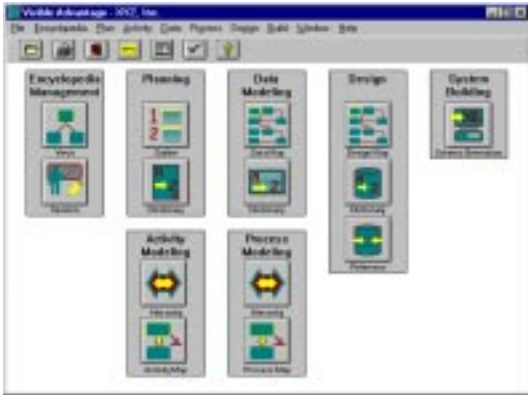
Visible Advantage - XYZ, Inc.

File Encyclopedia Plan Activity Data Process Design Build Window Help

Encyclopedia Management

Views

Models

Planning

Tables

Glossary

Data Modeling

Data Map

Glossary

Design

Design Map

Glossary

Reference

System Building

System Generation

Activity Modeling

Hierarchy

Activity Map

Process Modeling

Hierarchy

Process Map